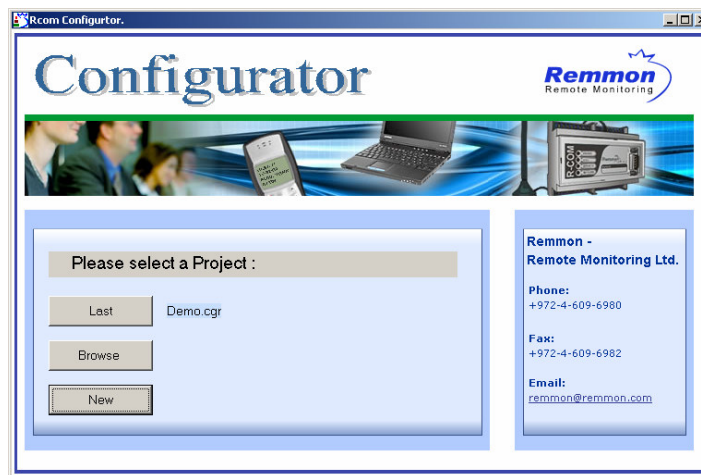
Rcom Configurtor.

Configurator

Remmon
Remote Monitoring

R.COM

Please select a Project :

Last

Demo.cgr

Browse

New

Remmon -
Remote Monitoring Ltd.

Phone:
+972-4-609-6980

Fax:
+972-4-609-6982

Email:
remmon@remmon.com